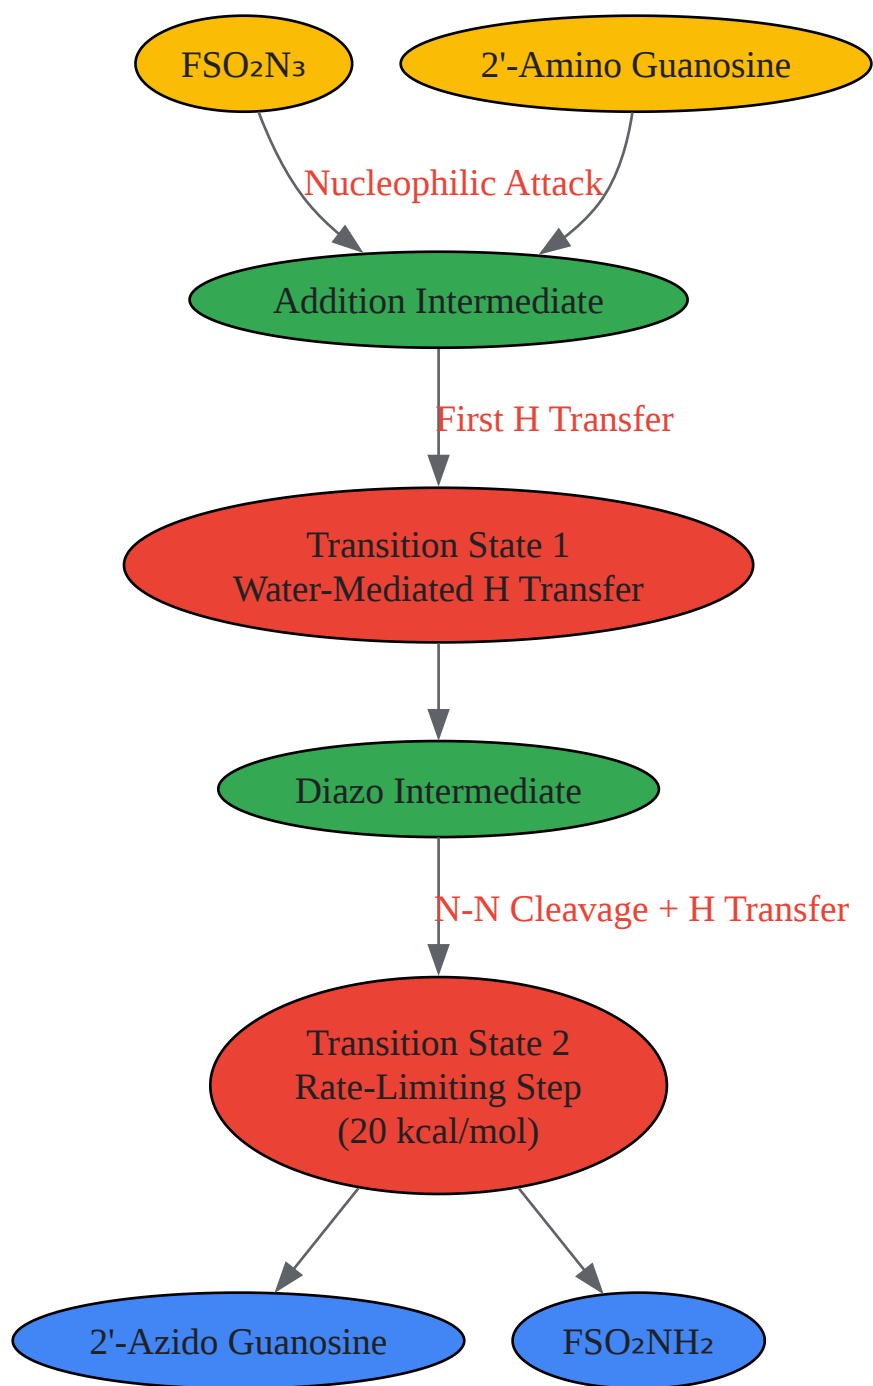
$FSO_2N_3$

2'-Amino Guanosine

Nucleophilic Attack

Addition Intermediate

First H Transfer

Transition State 1
Water-Mediated H Transfer

Diazo Intermediate

N-N Cleavage + H Transfer

Transition State 2
Rate-Limiting Step
(20 kcal/mol)

2'-Azido Guanosine

$FSO_2NH_2$